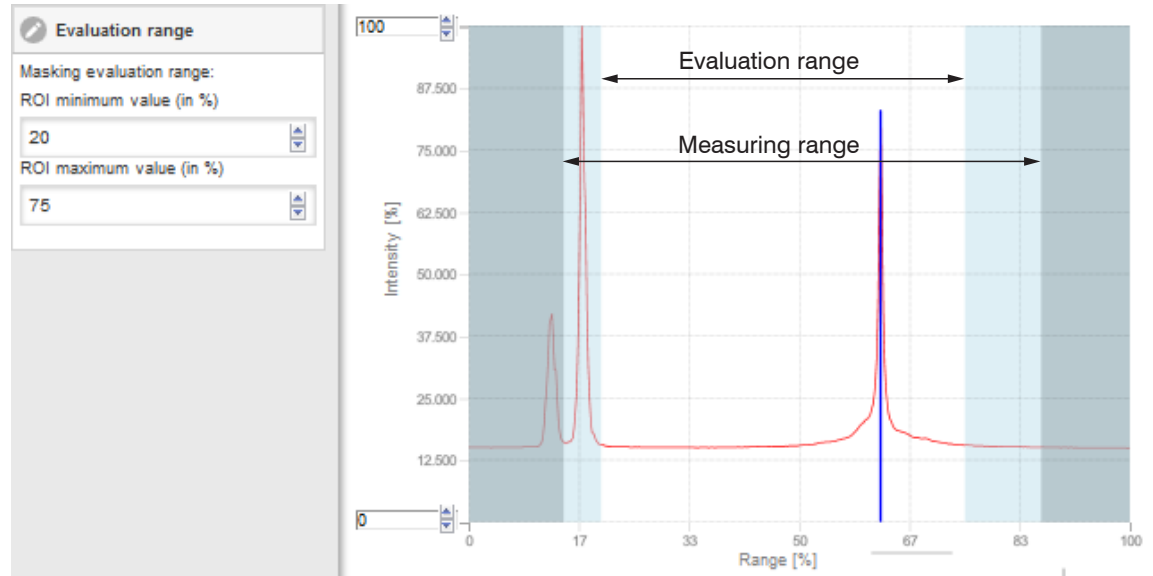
Evaluation range

Masking evaluation range:

ROI minimum value (in %)

20

ROI maximum value (in %)

75

100

Evaluation range

Measuring range

87.500

75.000

62.500

50.000

37.500

25.000

12.500

0

Intensity [%]

0

17

33

50

67

83

100

Range [%]